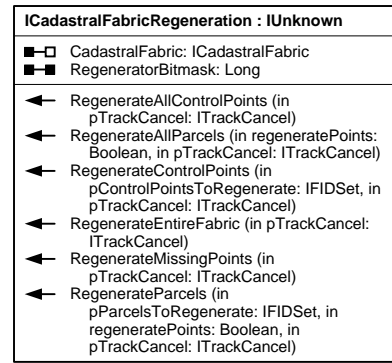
ICadastralFabricRegeneration : IUnknown

CadastralFabric: ICadastralFabric
RegeneratorBitmask: Long

RegenerateAllControlPoints (in pTrackCancel: ITrackCancel)
RegenerateAllParcels (in regeneratePoints: Boolean, in pTrackCancel: ITrackCancel)
RegenerateControlPoints (in pControlPointsToRegenerate: IFIDSet, in pTrackCancel: ITrackCancel)
RegenerateEntireFabric (in pTrackCancel: ITrackCancel)
RegenerateMissingPoints (in pTrackCancel: ITrackCancel)
RegenerateParcels (in pParcelsToRegenerate: IFIDSet, in regeneratePoints: Boolean, in pTrackCancel: ITrackCancel)